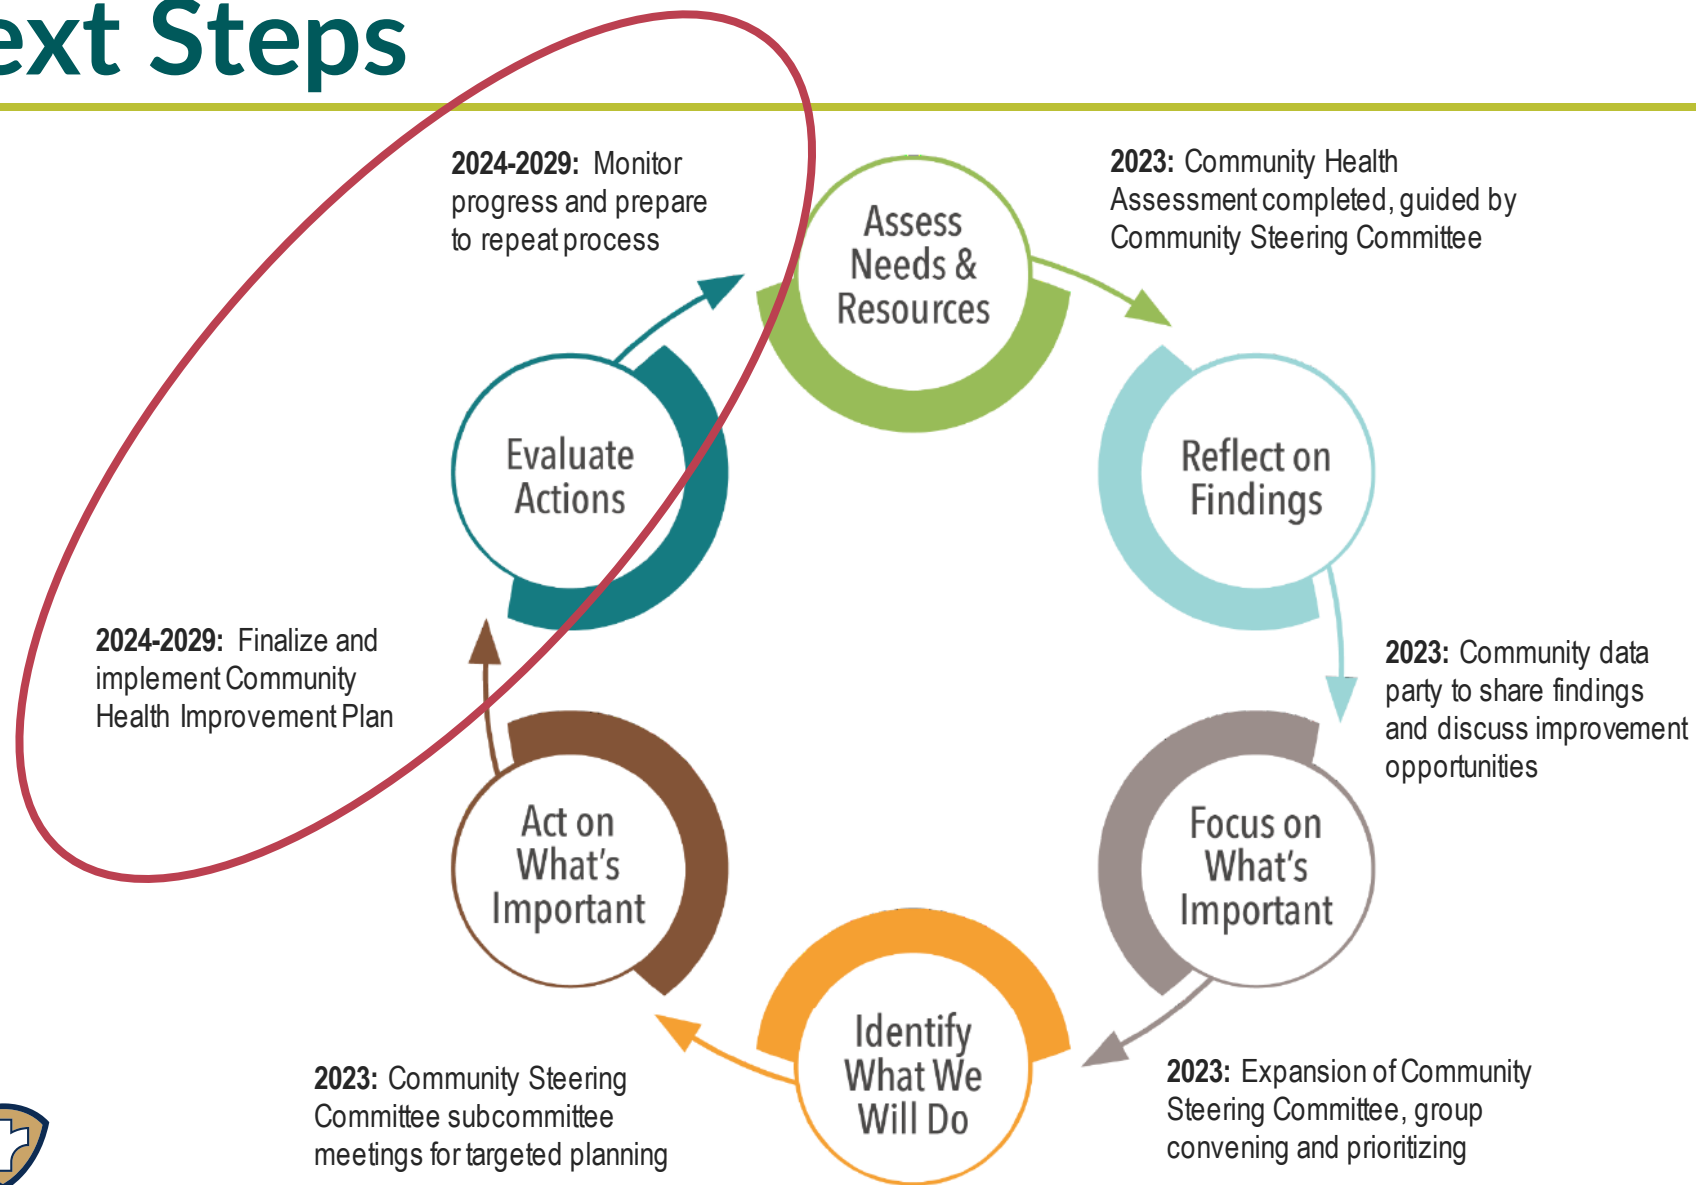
ext Steps

Assess Needs & Resources

2023: Community Health Assessment completed, guided by Community Steering Committee

Reflect on Findings

2023: Community data party to share findings and discuss improvement opportunities

Focus on What's Important

2023: Expansion of Community Steering Committee, group convening and prioritizing

Identify What We Will Do

2023: Community Steering Committee subcommittee meetings for targeted planning

Act on What's Important

2024-2029: Finalize and implement Community Health Improvement Plan

Evaluate Actions

2024-2029: Monitor progress and prepare to repeat process